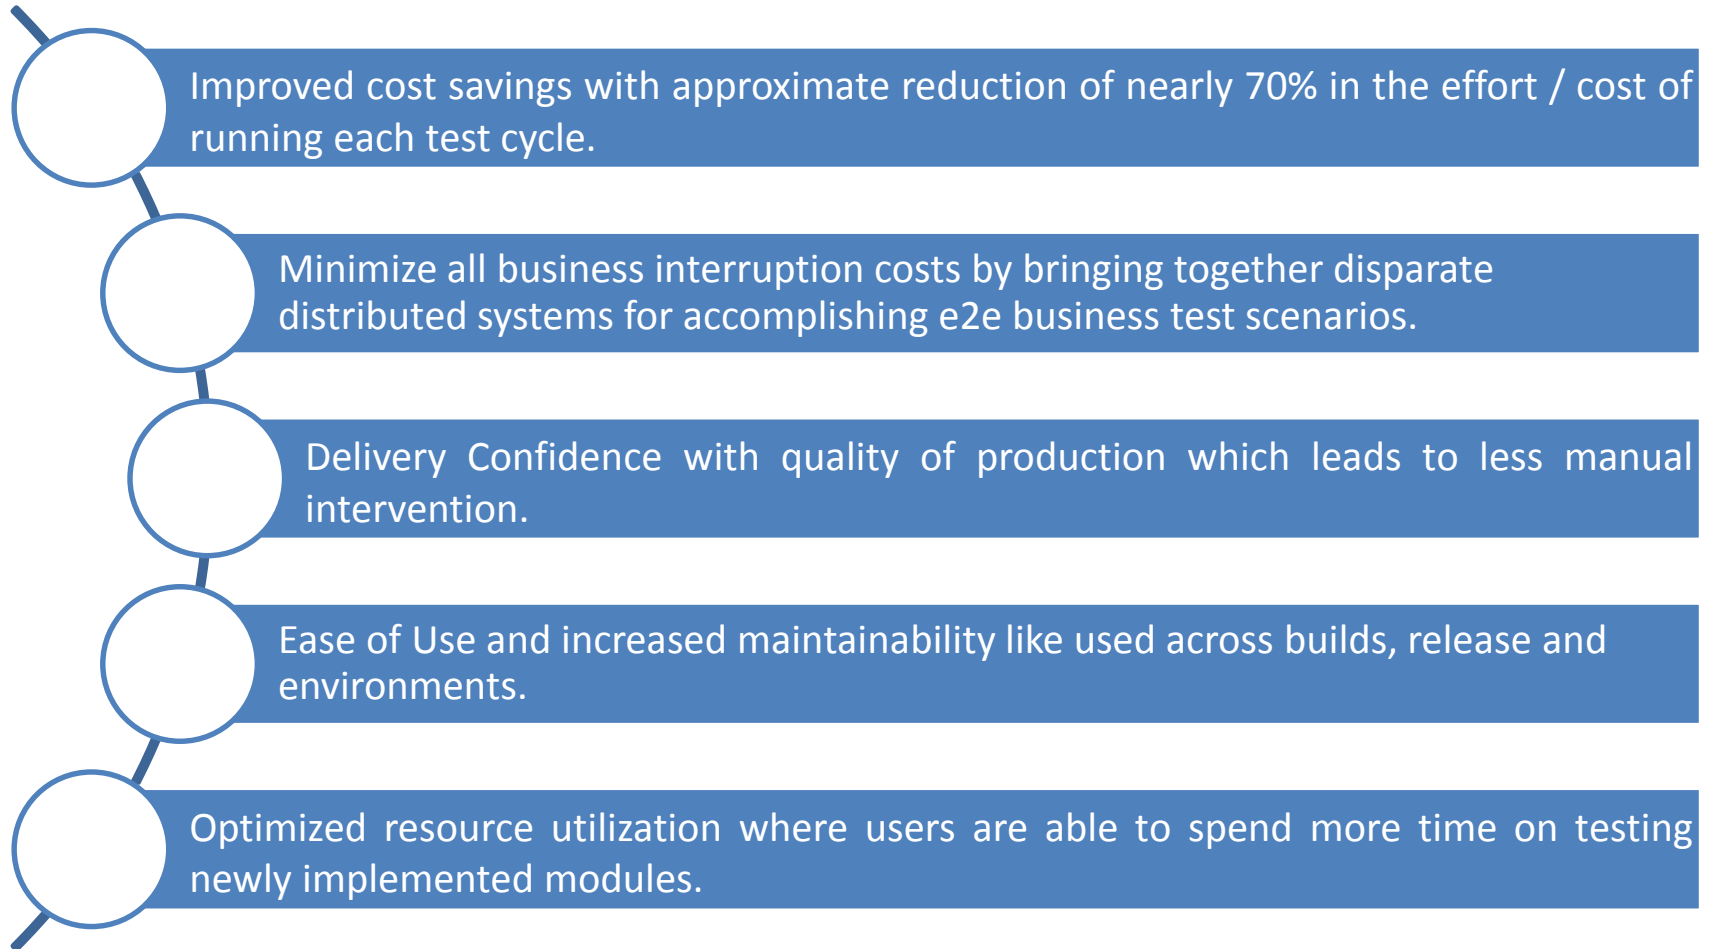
Improved cost savings with approximate reduction of nearly 70% in the effort / cost of running each test cycle.

Minimize all business interruption costs by bringing together disparate distributed systems for accomplishing e2e business test scenarios.

Delivery Confidence with quality of production which leads to less manual intervention.

Ease of Use and increased maintainability like used across builds, release and environments.

Optimized resource utilization where users are able to spend more time on testing newly implemented modules.